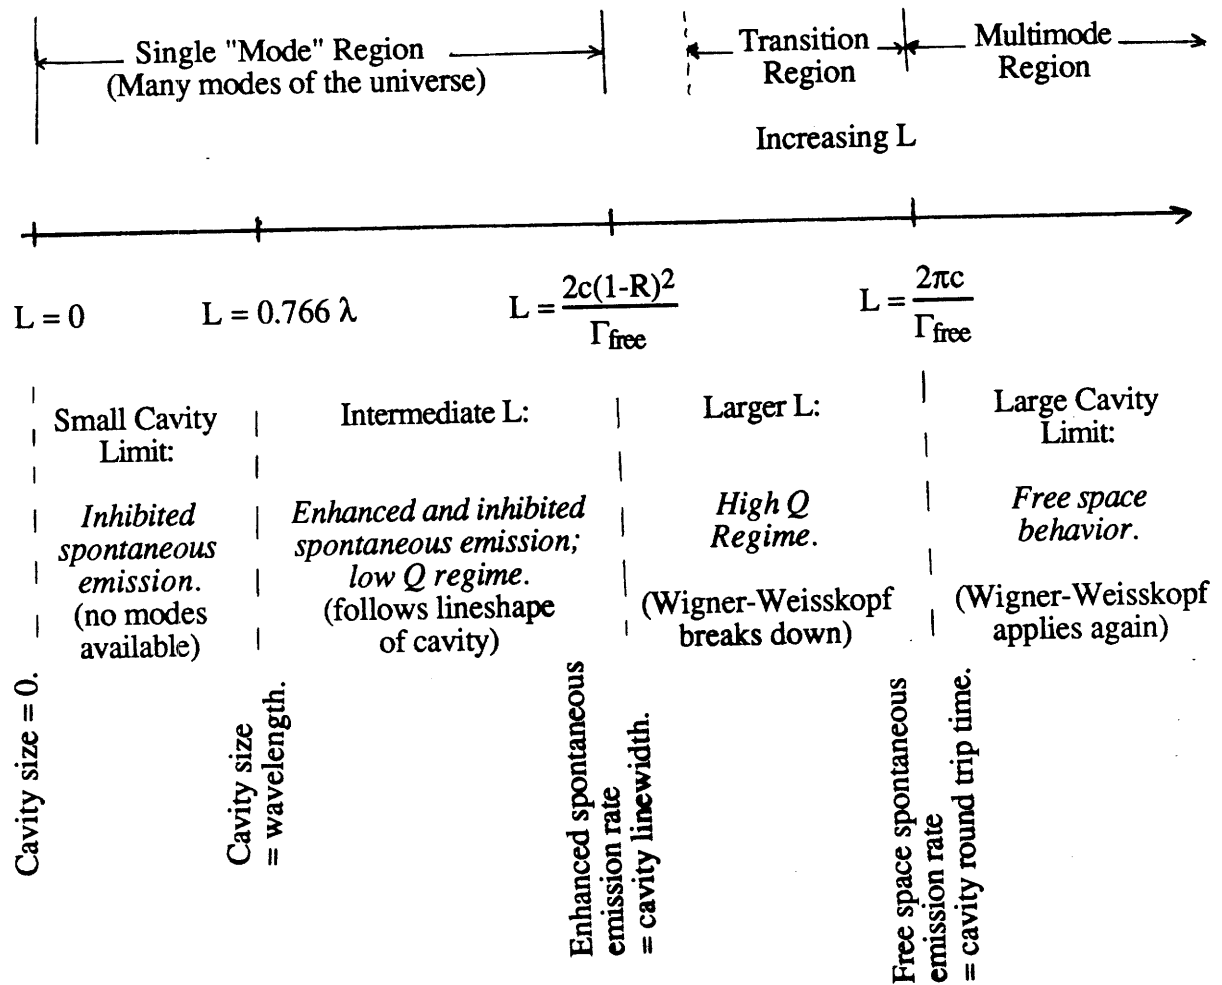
Single "Mode" Region
(Many modes of the universe)

Transition Region

Multimode Region

Increasing L

L = 0

L = 0.766 λ

$L = \frac{2c(1-R)^2}{\Gamma_{free}}$

$L = \frac{2\pi c}{\Gamma_{free}}$

Small Cavity Limit:

*Inhibited spontaneous emission.*
(no modes available)

Intermediate L:

*Enhanced and inhibited spontaneous emission; low Q regime.*
(follows lineshape of cavity)

Larger L:

*High Q Regime.*

(Wigner-Weisskopf breaks down)

Large Cavity Limit:

*Free space behavior.*

(Wigner-Weisskopf applies again)

Cavity size = 0.

Cavity size = wavelength.

Enhanced spontaneous emission rate = cavity linewidth.

Free space spontaneous emission rate = cavity round trip time.